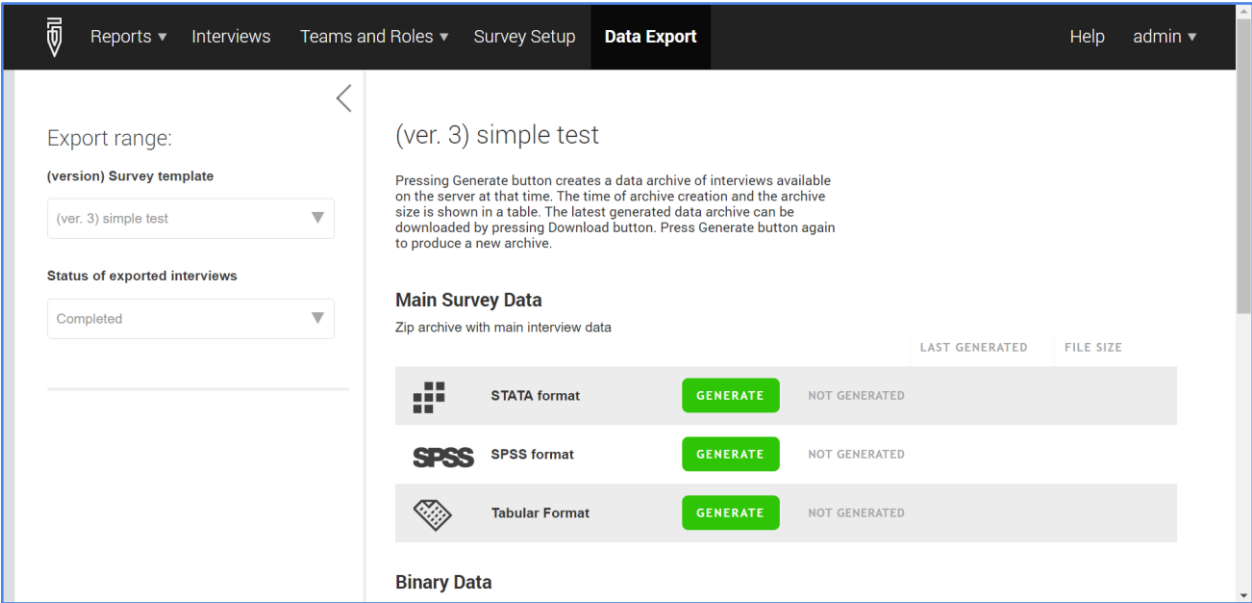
Reports ▾ Interviews Teams and Roles ▾ Survey Setup Data Export Help admin ▾

Export range:

(version) Survey template

(ver. 3) simple test ▼

Status of exported interviews

Completed ▼

(ver. 3) simple test

Pressing Generate button creates a data archive of interviews available on the server at that time. The time of archive creation and the archive size is shown in a table. The latest generated data archive can be downloaded by pressing Download button. Press Generate button again to produce a new archive.

Main Survey Data

Zip archive with main interview data

| | | LAST GENERATED | FILE SIZE |
|---|---|---|---|
| STATA format | GENERATE | NOT GENERATED | |
| SPSS SPSS format | GENERATE | NOT GENERATED | |
| Tabular Format | GENERATE | NOT GENERATED | |

Binary Data